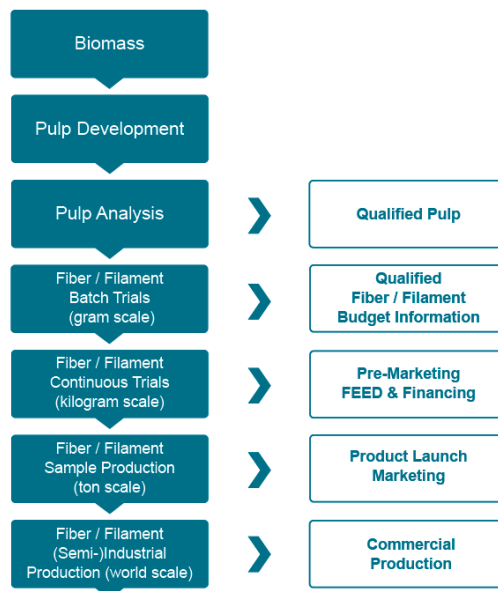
Biomass

Pulp Development

Pulp Analysis

Qualified Pulp

Fiber / Filament Batch Trials (gram scale)

Qualified Fiber / Filament Budget Information

Fiber / Filament Continuous Trials (kilogram scale)

Pre-Marketing FEED & Financing

Fiber / Filament Sample Production (ton scale)

Product Launch Marketing

Fiber / Filament (Semi-)Industrial Production (world scale)

Commercial Production